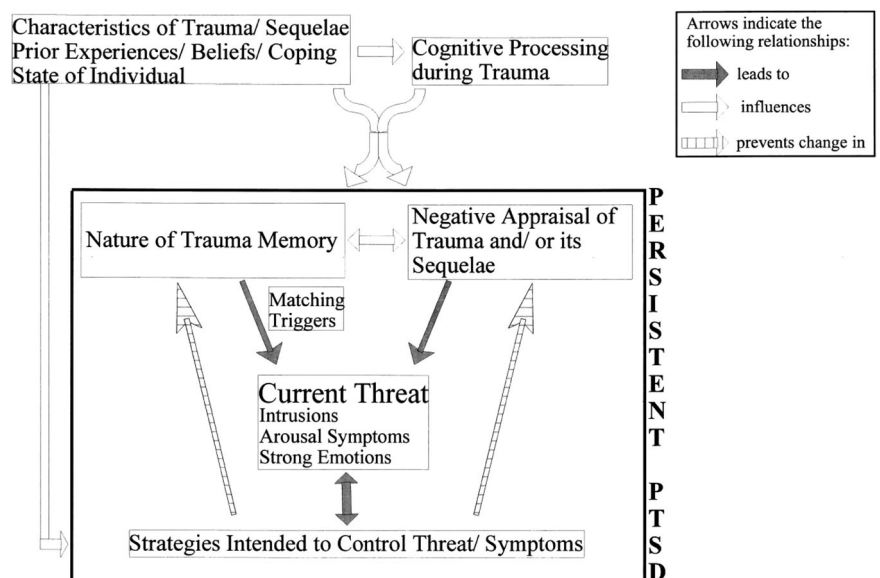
Characteristics of Trauma/ Sequelae
Prior Experiences/ Beliefs/ Coping
State of Individual

Cognitive Processing during Trauma

Arrows indicate the following relationships:
leads to
influences
prevents change in

Nature of Trauma Memory

Negative Appraisal of Trauma and/ or its Sequelae

Matching Triggers

Current Threat
Intrusions
Arousal Symptoms
Strong Emotions

Strategies Intended to Control Threat/ Symptoms

P
E
R
S
I
S
T
E
N
T

P
T
S
D